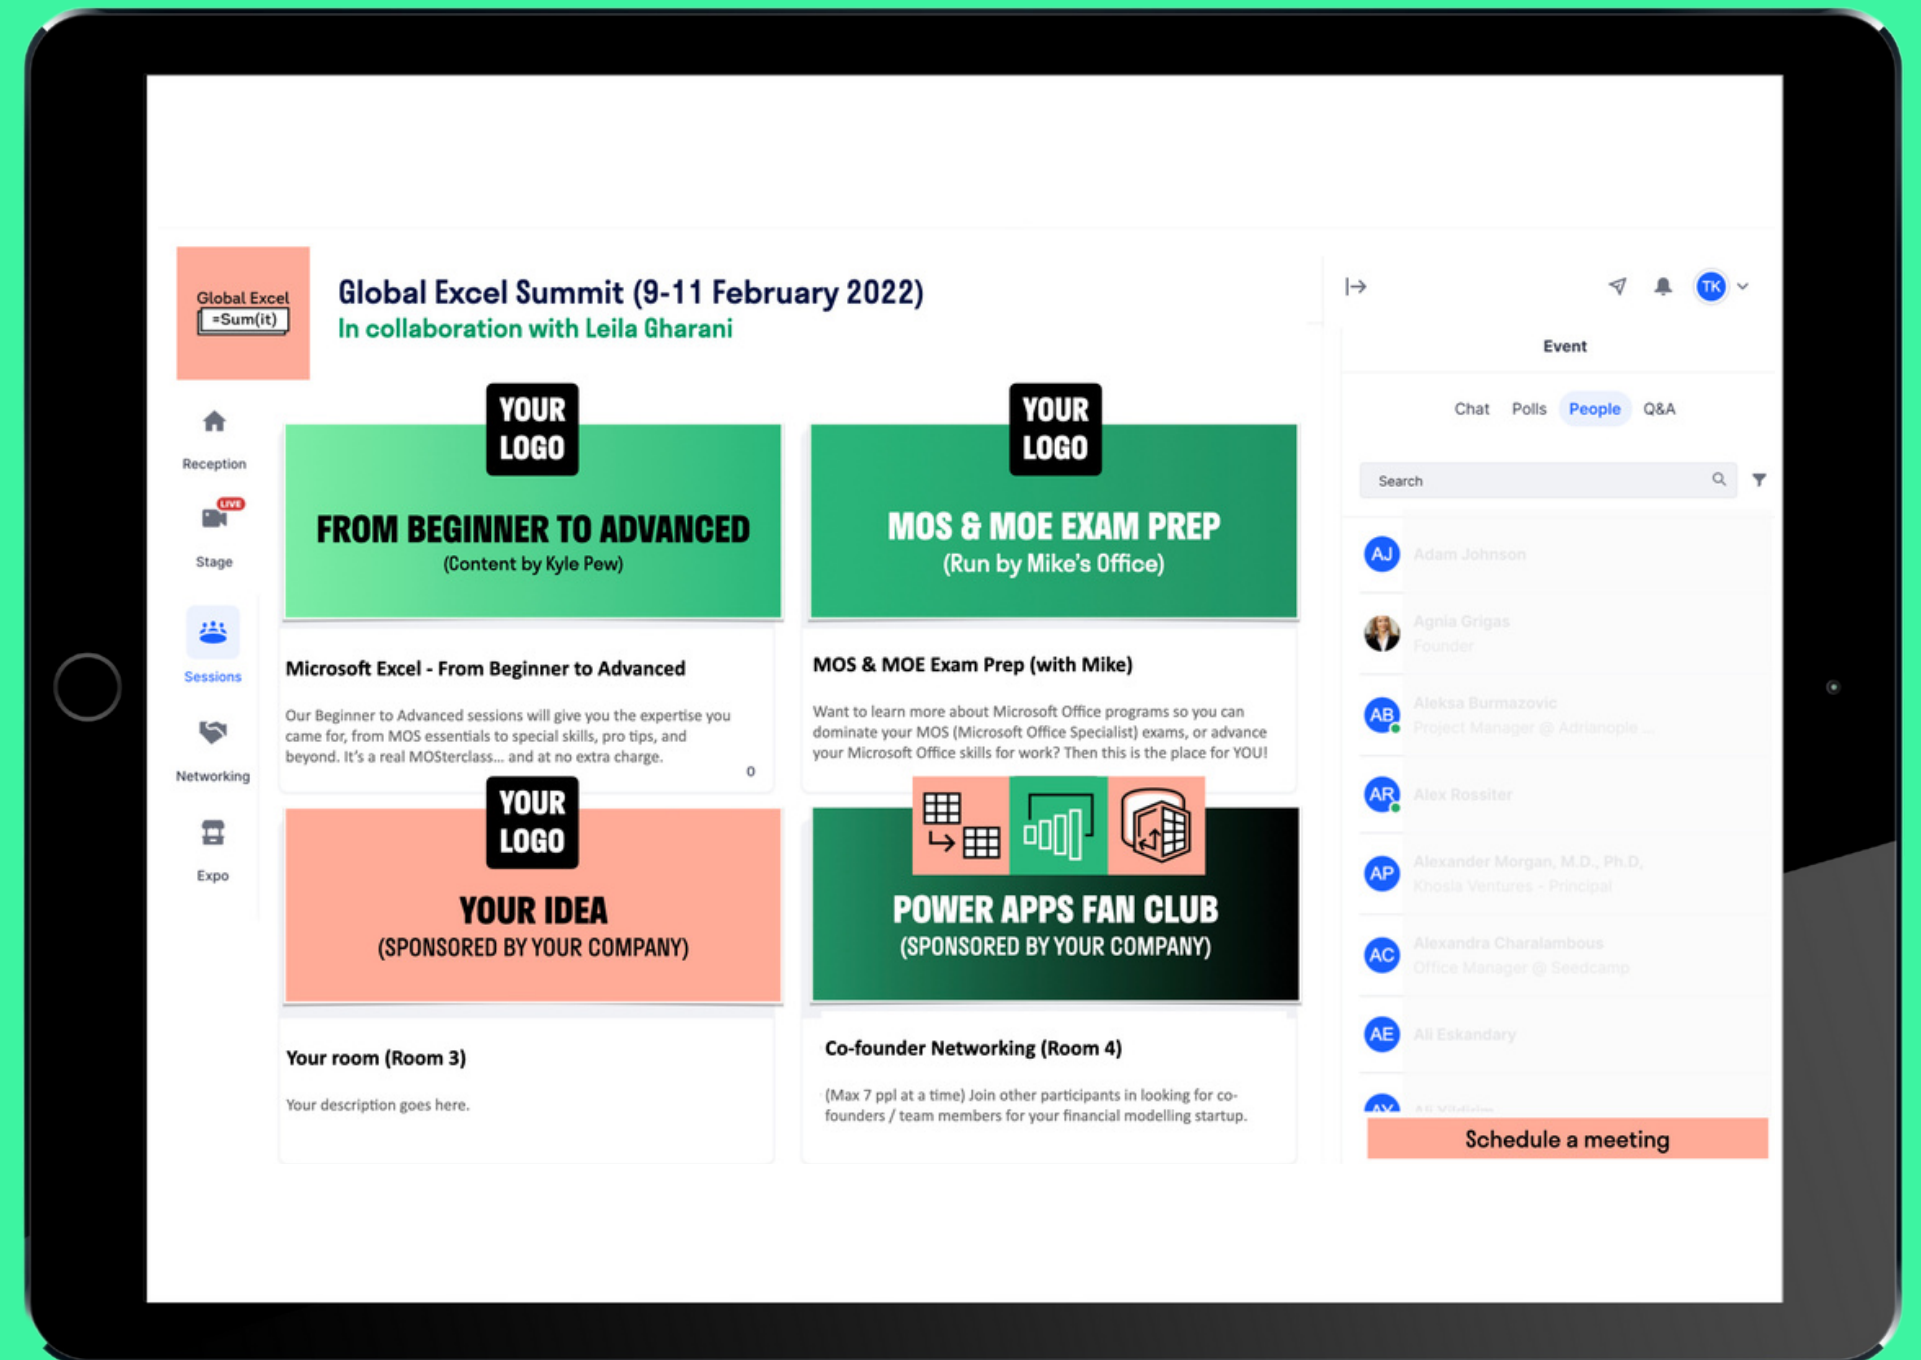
Global Excel
=Sum(it)

Global Excel Summit (9-11 February 2022)
In collaboration with Leila Gharani

Reception
LIVE
Stage
Sessions
Networking
Expo

YOUR LOGO
FROM BEGINNER TO ADVANCED
(Content by Kyle Pew)

Microsoft Excel - From Beginner to Advanced

Our Beginner to Advanced sessions will give you the expertise you came for, from MOS essentials to special skills, pro tips, and beyond. It's a real MOSterclass... and at no extra charge.

0

YOUR LOGO
MOS & MOE EXAM PREP
(Run by Mike's Office)

MOS & MOE Exam Prep (with Mike)

Want to learn more about Microsoft Office programs so you can dominate your MOS (Microsoft Office Specialist) exams, or advance your Microsoft Office skills for work? Then this is the place for YOU!

YOUR LOGO
YOUR IDEA
(SPONSORED BY YOUR COMPANY)

Your room (Room 3)

Your description goes here.

POWER APPS FAN CLUB
(SPONSORED BY YOUR COMPANY)

Co-founder Networking (Room 4)

(Max 7 ppl at a time) Join other participants in looking for co-founders / team members for your financial modelling startup.

TK

Event

Chat Polls People Q&A

Search

AJ Adam Johnson
Agnia Grigas
Founder
AB Aleksa Burmazovic
Project Manager @ Adrianople ...
AR Alex Rossiter
AP Alexander Morgan, M.D., Ph.D.
Khosla Ventures - Principal
AC Alexandra Charalambous
Office Manager @ Seedcamp
AE Ali Eskandary
AY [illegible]

Schedule a meeting